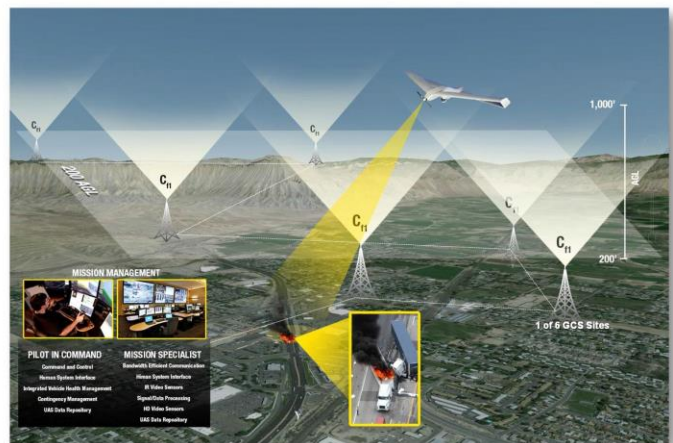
$C_n$

$C_n$

$C_n$

$C_n$

$C_n$

$C_n$

200' AGL

1,000'

AGL

200'

MISSION MANAGEMENT

1 of 6 GCS Sites

PILOT IN COMMAND
Command and Control
Human System Interface
Integrated Vehicle Health Management
Contingency Management
UAS Data Repository

MISSION SPECIALIST
Bandwidth Efficient Communication
Human System Interface
IR Video Sensors
Signal/Data Processing
HD Video Sensors
UAS Data Repository